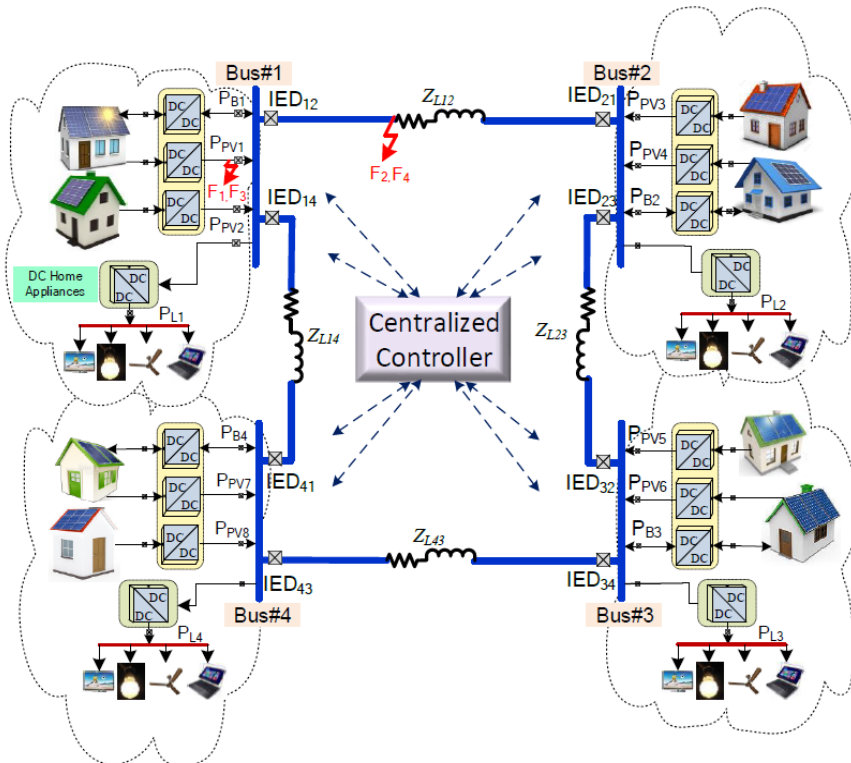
Bus#1

Bus#2

$P_{B1}$

$IED_{12}$

$Z_{L12}$

$IED_{21}$

$P_{PV3}$

DC DC

$P_{PV1}$

$F_1, F_3$

$F_2, F_4$

$P_{PV4}$

$IED_{14}$

$IED_{23}$

$P_{B2}$

$P_{PV2}$

DC Home Appliances

DC DC

$P_{L1}$

$P_{L2}$

Centralized Controller

$Z_{L14}$

$Z_{L23}$

$P_{B4}$

$P_{PV5}$

$IED_{41}$

$IED_{32}$

$P_{PV7}$

$P_{PV6}$

$P_{PV8}$

$P_{B3}$

$Z_{L43}$

$IED_{43}$

$IED_{34}$

Bus#4

Bus#3

$P_{L4}$

$P_{L3}$